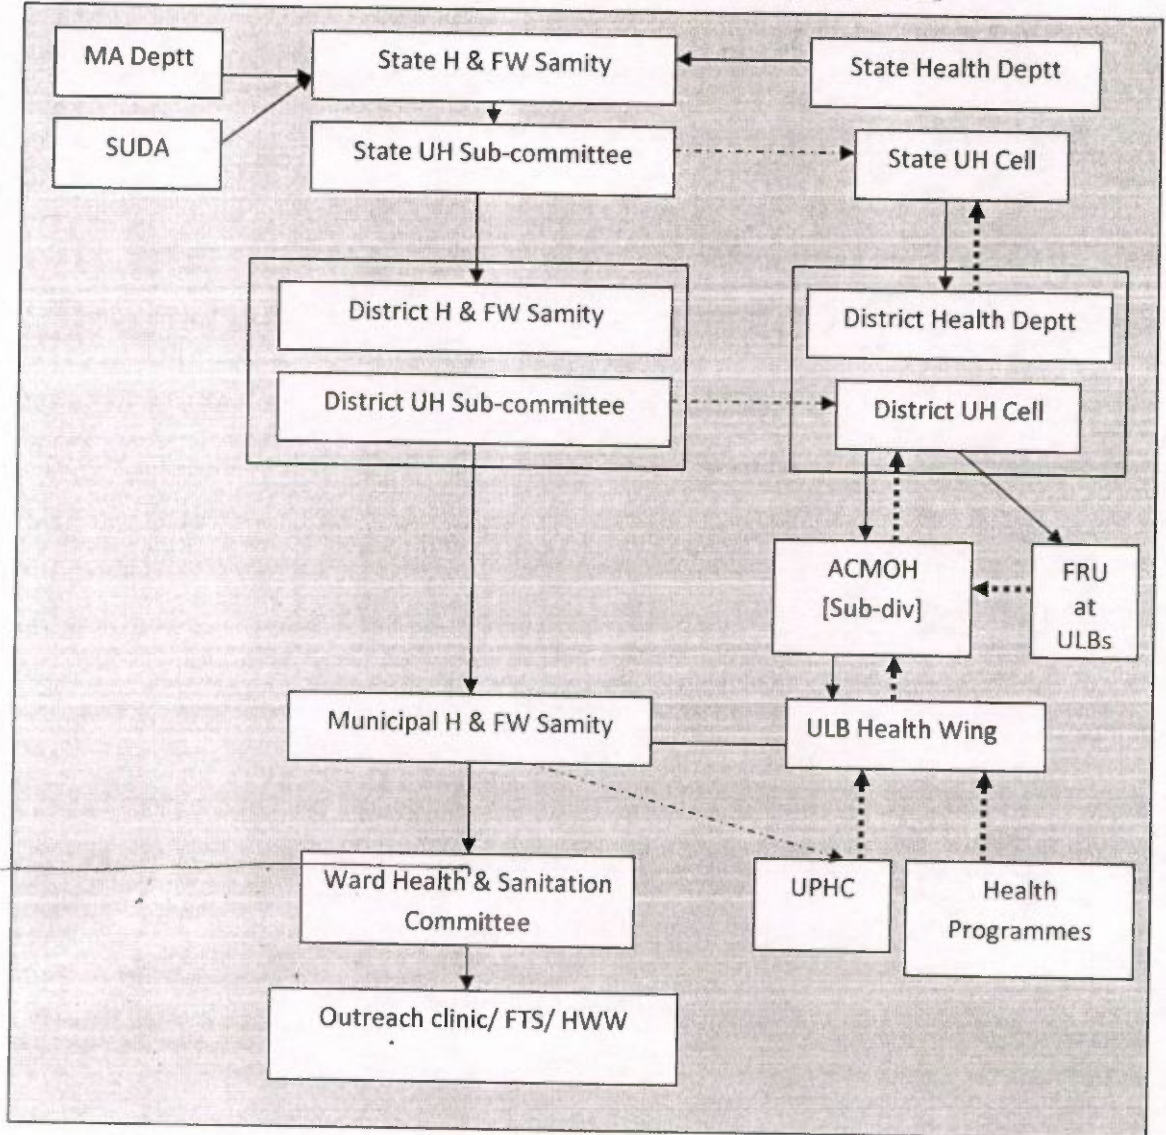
MA Deptt

State H & FW Samity

State Health Deptt

SUDA

State UH Sub-committee

State UH Cell

District H & FW Samity

District UH Sub-committee

District Health Deptt

District UH Cell

ACMOH [Sub-div]

FRU at ULBs

Municipal H & FW Samity

ULB Health Wing

Ward Health & Sanitation Committee

UPHC

Health Programmes

Outreach clinic/ FTS/ HWW